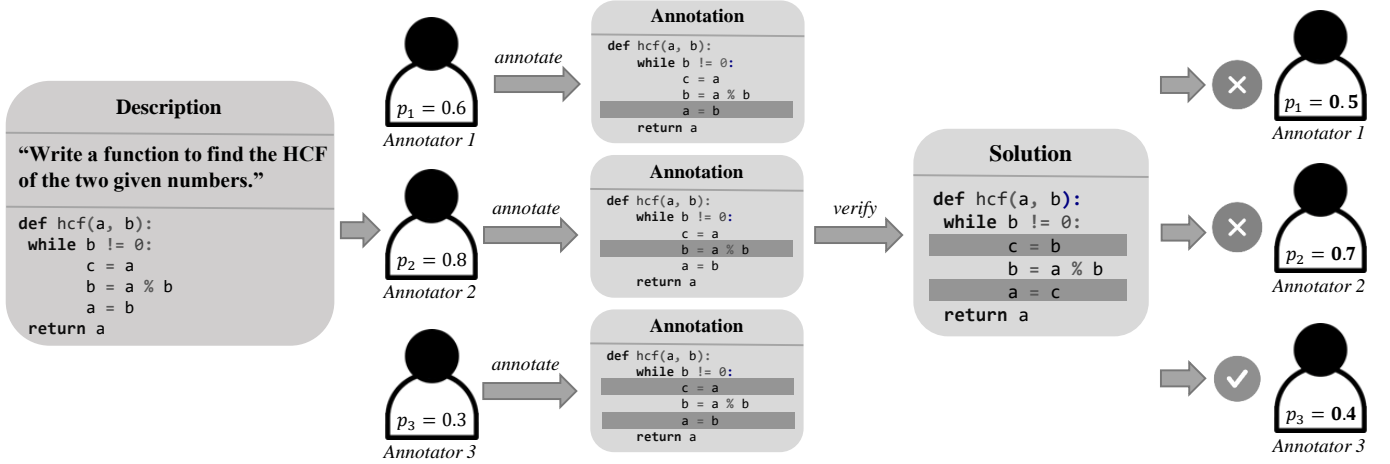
Description

"Write a function to find the HCF of the two given numbers."

def hcf(a, b):
 while b != 0:
  c = a
  b = a % b
  a = b
 return a

$p_1 = 0.6$
Annotator 1

$p_2 = 0.8$
Annotator 2

$p_3 = 0.3$
Annotator 3

annotate

annotate

annotate

Annotation
def hcf(a, b):
 while b != 0:
  c = a
  b = a % b
  a = b
 return a

Annotation
def hcf(a, b):
 while b != 0:
  c = a
  b = a % b
  a = b
 return a

Annotation
def hcf(a, b):
 while b != 0:
  c = a
  b = a % b
  a = b
 return a

verify

Solution
def hcf(a, b):
 while b != 0:
  c = b
  b = a % b
  a = c
 return a

$p_1 = \mathbf{0.5}$
Annotator 1

$p_2 = \mathbf{0.7}$
Annotator 2

$p_3 = \mathbf{0.4}$
Annotator 3